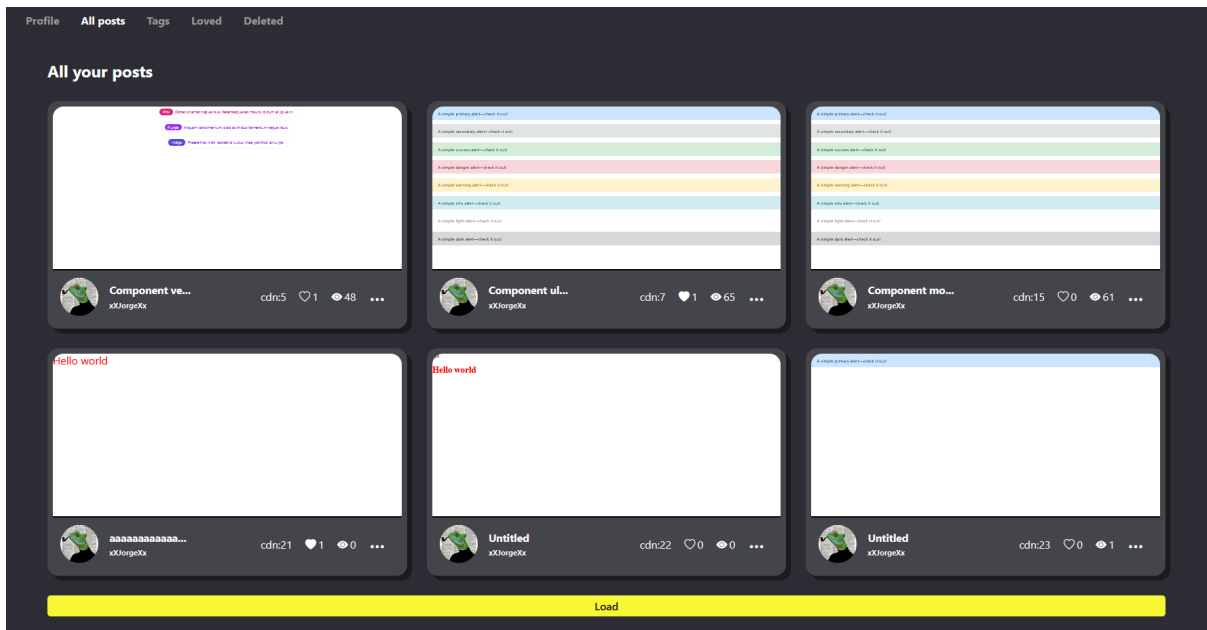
Profile All posts Tags Loved Deleted

All your posts

Pink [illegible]
Purple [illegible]
Indigo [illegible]

Component ve...
xXJorgeXx
cdn:5 1 48

A simple primary alert—check it out!
A simple secondary alert—check it out!
A simple success alert—check it out!
A simple danger alert—check it out!
A simple warning alert—check it out!
A simple info alert—check it out!
A simple light alert—check it out!
A simple dark alert—check it out!

Component ul...
xXJorgeXx
cdn:7 1 65

A simple primary alert—check it out!
A simple secondary alert—check it out!
A simple success alert—check it out!
A simple danger alert—check it out!
A simple warning alert—check it out!
A simple info alert—check it out!
A simple light alert—check it out!
A simple dark alert—check it out!

Component mo...
xXJorgeXx
cdn:15 0 61

Hello world

aaaaaaaaaaaa...
xXJorgeXx
cdn:21 1 0

Hello world

Untitled
xXJorgeXx
cdn:22 0 0

A simple primary alert—check it out!

Untitled
xXJorgeXx
cdn:23 0 1

Load